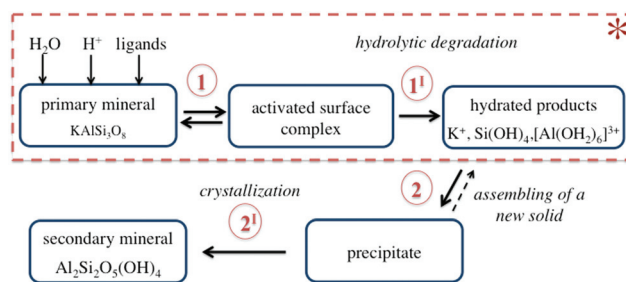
$H_2O$ $H^+$ ligands

hydrolytic degradation

*

primary mineral
$KAlSi_3O_8$

1

activated surface complex

$1^I$

hydrated products
$K^+$, $Si(OH)_4$, $[Al(OH_2)_6]^{3+}$

2

assembling of a new solid

crystallization

$2^I$

secondary mineral
$Al_2Si_2O_5(OH)_4$

precipitate